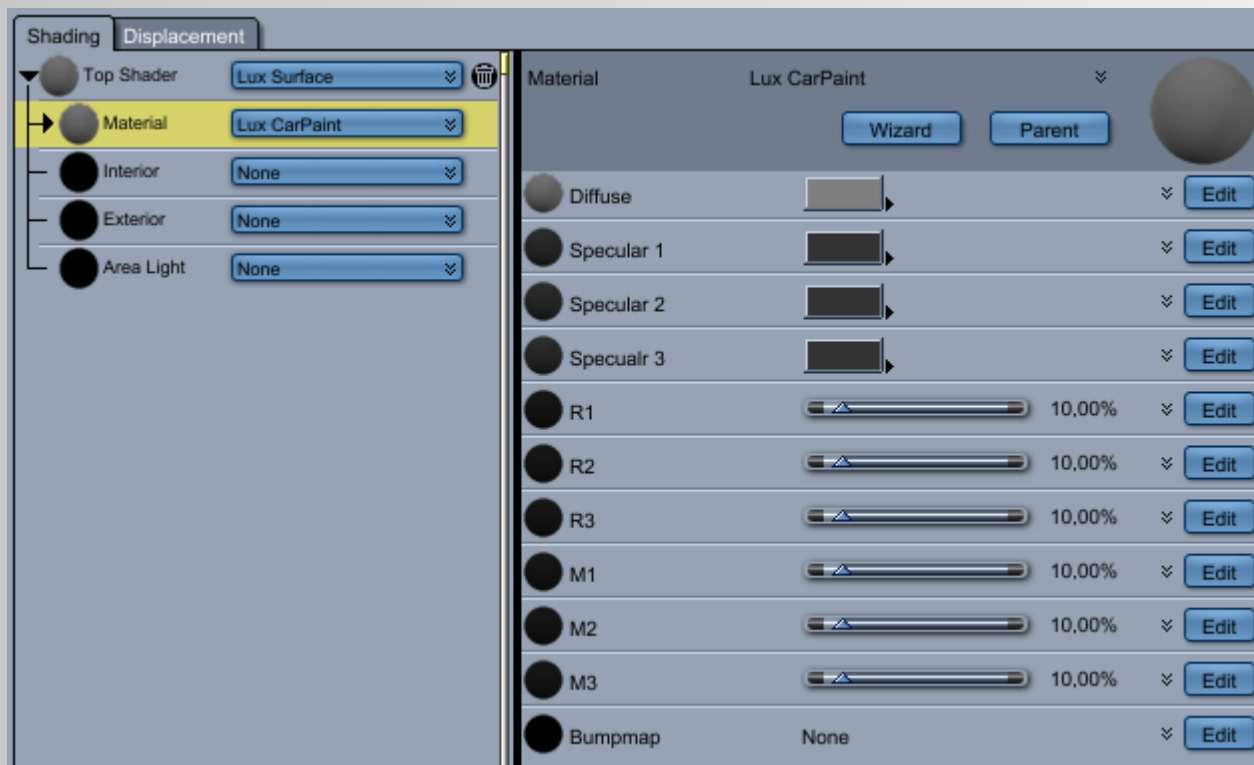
Shading Displacement

Top Shader Lux Surface
Material Lux CarPaint
Interior None
Exterior None
Area Light None

Material Lux CarPaint
Wizard Parent

Diffuse Edit
Specular 1 Edit
Specular 2 Edit
Specualr 3 Edit
R1 10,00% Edit
R2 10,00% Edit
R3 10,00% Edit
M1 10,00% Edit
M2 10,00% Edit
M3 10,00% Edit
Bumpmap None Edit